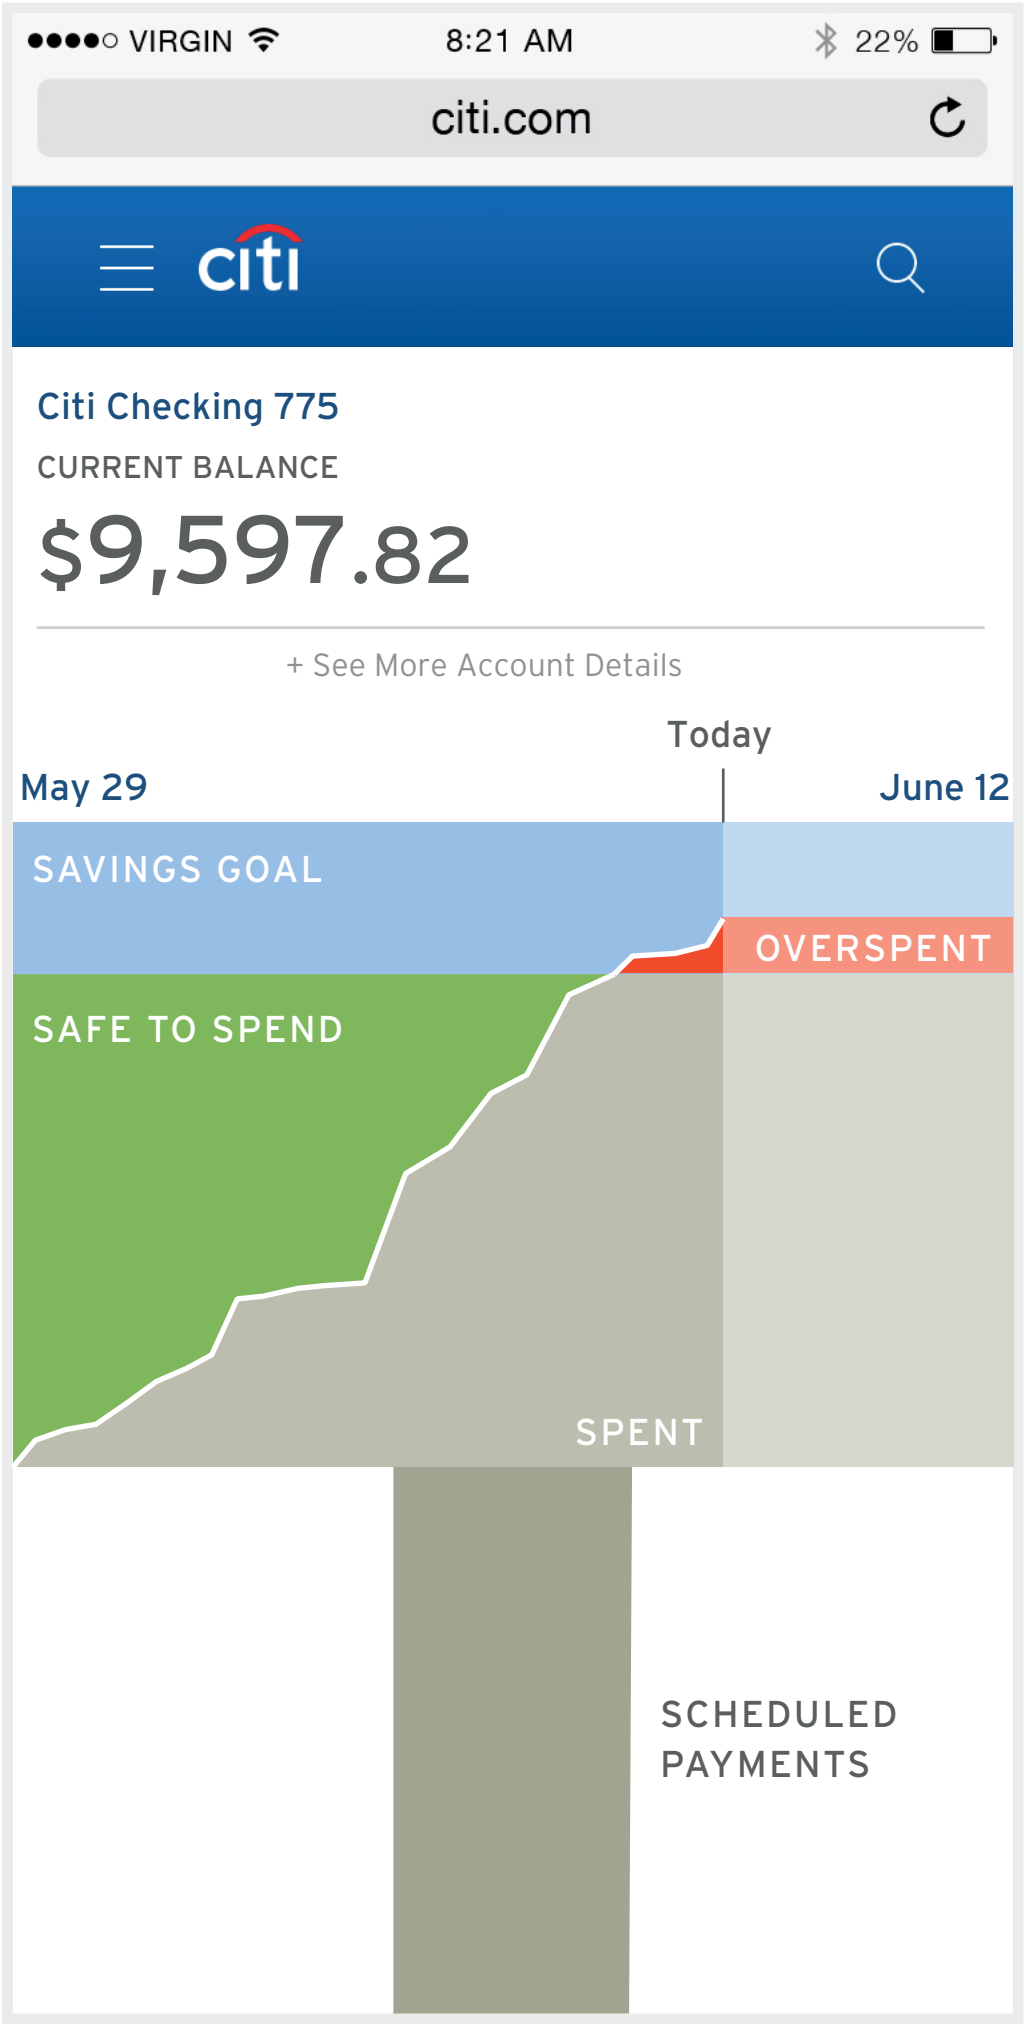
●●●●○ VIRGIN 8:21 AM 22%

citi.com

citi

Citi Checking 775

CURRENT BALANCE

$9,597.82

+ See More Account Details

Today

May 29

June 12

SAVINGS GOAL

OVERSPENT

SAFE TO SPEND

SPENT

SCHEDULED PAYMENTS